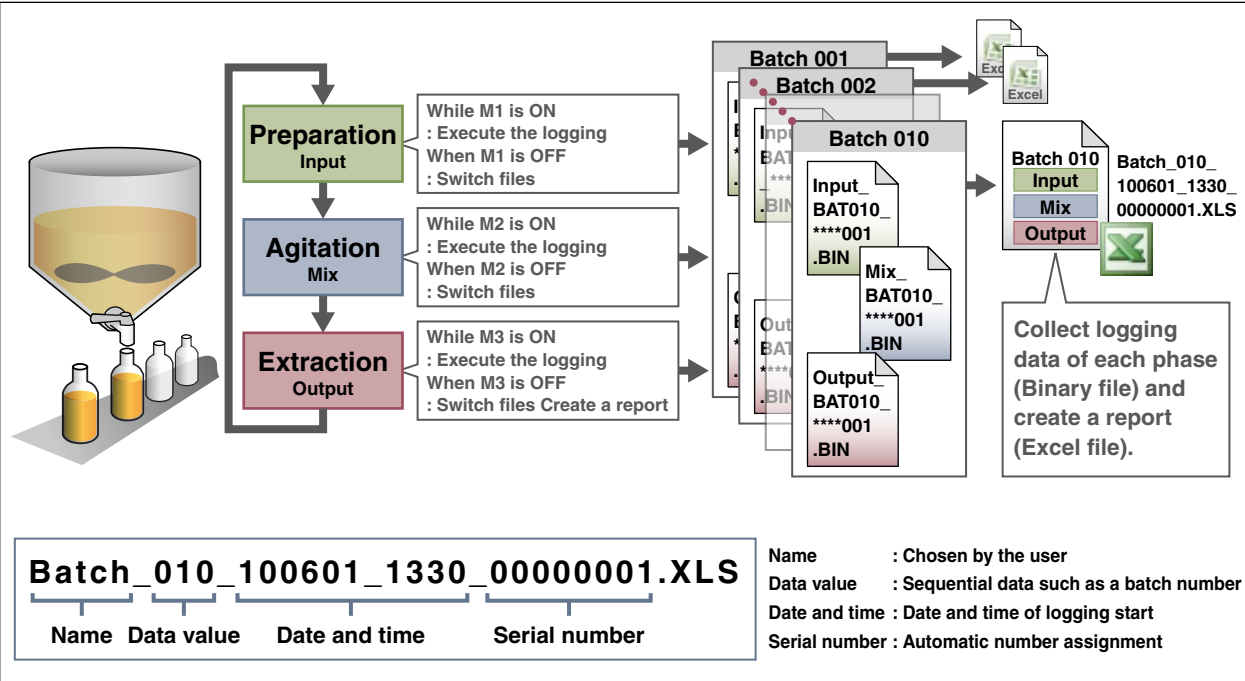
Preparation
Input

While M1 is ON
: Execute the logging
When M1 is OFF
: Switch files

Agitation
Mix

While M2 is ON
: Execute the logging
When M2 is OFF
: Switch files

Extraction
Output

While M3 is ON
: Execute the logging
When M3 is OFF
: Switch files Create a report

Batch 001

Excel

Batch 002

Excel

Batch 010

Input_
BAT010_
****001
.BIN

Mix_
BAT010_
****001
.BIN

Output_
BAT010_
****001
.BIN

Batch 010
Input
Mix
Output

Batch_010_
100601_1330_
00000001.XLS

Collect logging data of each phase (Binary file) and create a report (Excel file).

Batch_010_100601_1330_00000001.XLS

Name Data value Date and time Serial number

Name : Chosen by the user
Data value : Sequential data such as a batch number
Date and time : Date and time of logging start
Serial number : Automatic number assignment